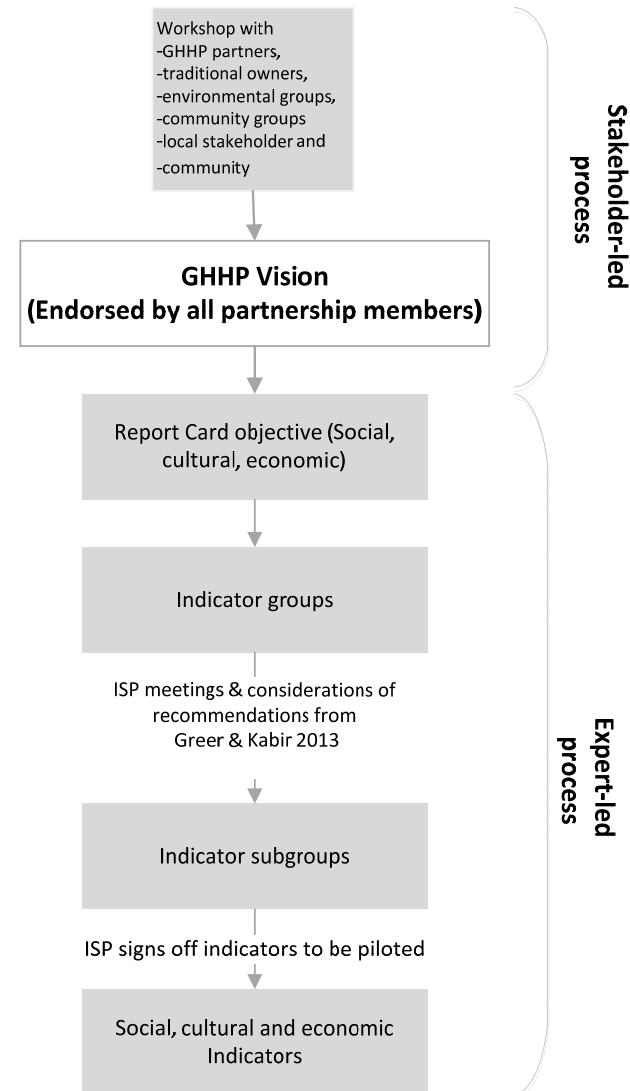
Workshop with
-GHHP partners,
-traditional owners,
-environmental groups,
-community groups
-local stakeholder and
-community

Stakeholder-led process

GHHP Vision
(Endorsed by all partnership members)

Report Card objective (Social, cultural, economic)

Indicator groups

ISP meetings & considerations of recommendations from Greer & Kabir 2013

Indicator subgroups

ISP signs off indicators to be piloted

Social, cultural and economic Indicators

Expert-led process